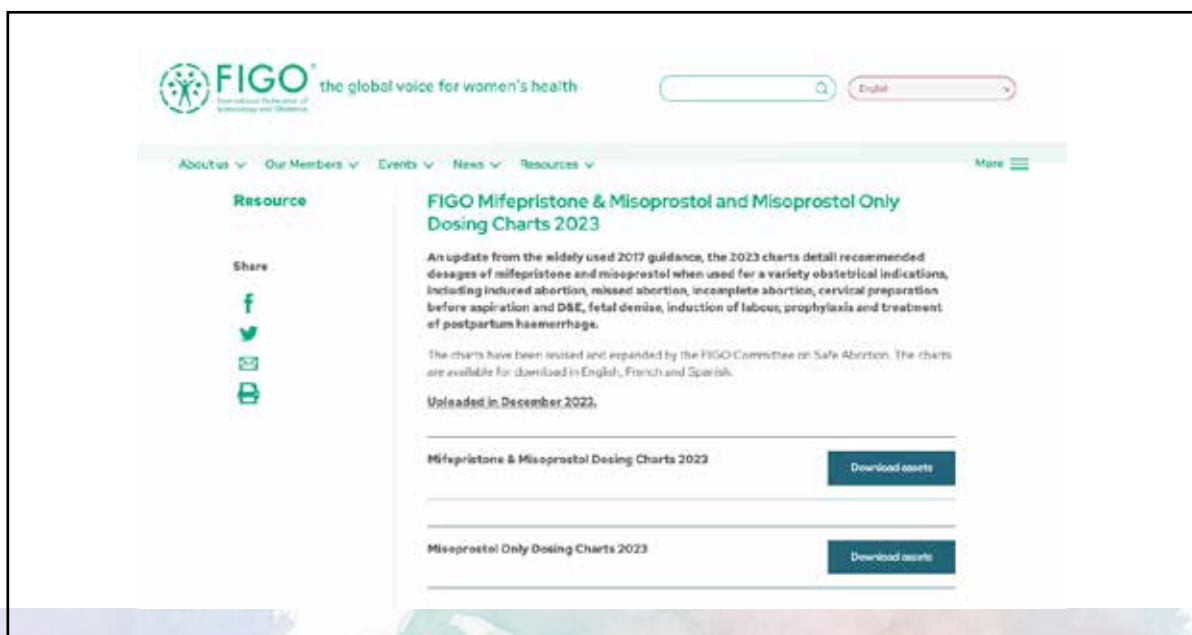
FIGO® the global voice for women's health

International Federation of Gynecology and Obstetrics

English

About us ∨ Our Members ∨ Events ∨ News ∨ Resources ∨ More

Resource

Share

FIGO Mifepristone & Misoprostol and Misoprostol Only Dosing Charts 2023

An update from the widely used 2017 guidance, the 2023 charts detail recommended dosages of mifepristone and misoprostol when used for a variety obstetrical indications, including induced abortion, missed abortion, incomplete abortion, cervical preparation before aspiration and D&E, fetal demise, induction of labour, prophylaxis and treatment of postpartum haemorrhage.

The charts have been revised and expanded by the FIGO Committee on Safe Abortion. The charts are available for download in English, French and Spanish.

Uploaded in December 2022.

Mifepristone & Misoprostol Dosing Charts 2023

Download assets

Misoprostol Only Dosing Charts 2023

Download assets